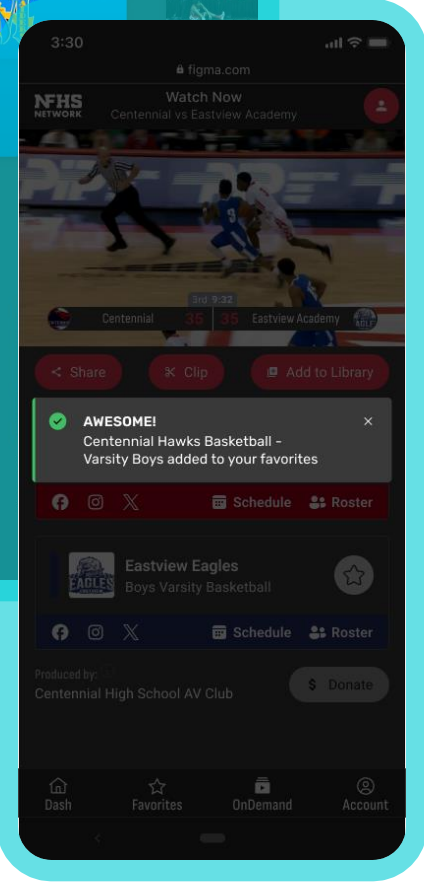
3:30

figma.com

NFHS NETWORK

Watch Now
Centennial vs Eastview Academy

3rd 9:32
Centennial 35 35 Eastview Academy

Share
Clip
Add to Library

AWESOME!
Centennial Hawks Basketball - Varsity Boys added to your favorites

Schedule
Roster

Eastview Eagles
Boys Varsity Basketball

Schedule
Roster

Produced by:
Centennial High School AV Club

Donate

Dash
Favorites
OnDemand
Account